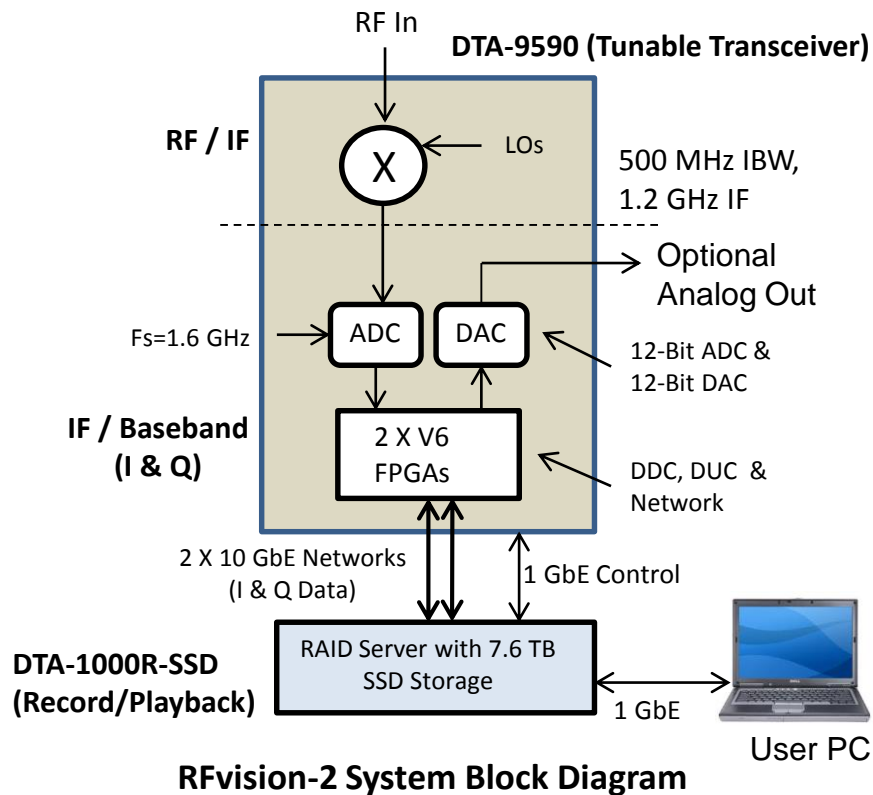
RF In

DTA-9590 (Tunable Transceiver)

RF / IF

X

LOs

500 MHz IBW, 1.2 GHz IF

Optional Analog Out

Fs=1.6 GHz

ADC

DAC

12-Bit ADC & 12-Bit DAC

IF / Baseband (I & Q)

2 X V6 FPGAs

DDC, DUC & Network

2 X 10 GbE Networks (I & Q Data)

1 GbE Control

DTA-1000R-SSD (Record/Playback)

RAID Server with 7.6 TB SSD Storage

1 GbE

User PC

RFvision-2 System Block Diagram